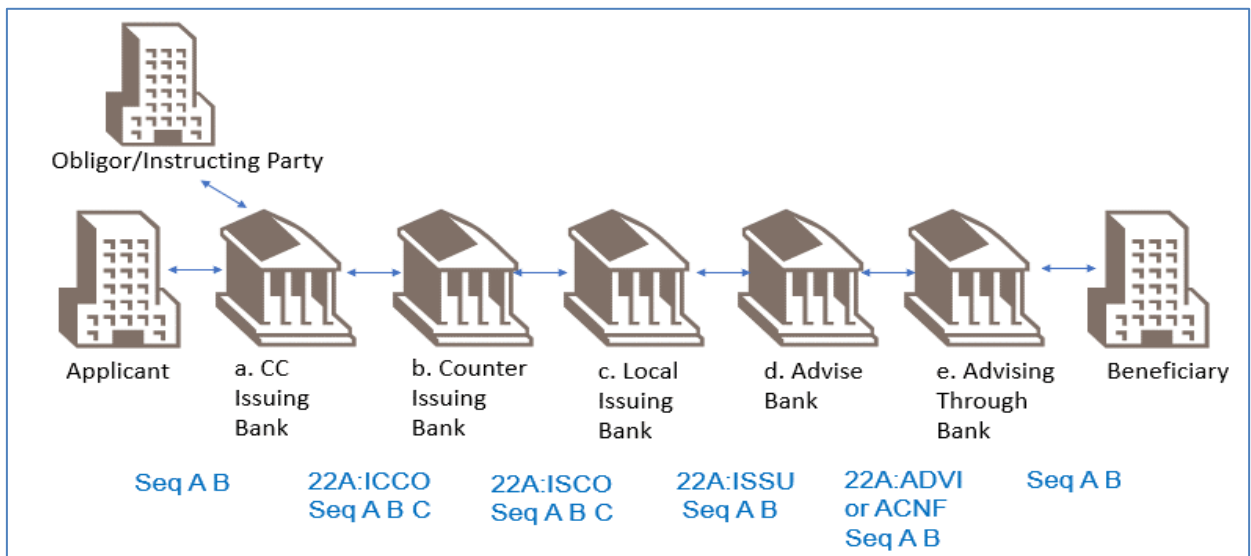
Obligor/Instructing Party

Applicant

a. CC Issuing Bank

b. Counter Issuing Bank

c. Local Issuing Bank

d. Advise Bank

e. Advising Through Bank

Beneficiary

Seq A B

22A:ICCO Seq A B C

22A:ISCO Seq A B C

22A:ISSU Seq A B

22A:ADVI or ACNF Seq A B

Seq A B